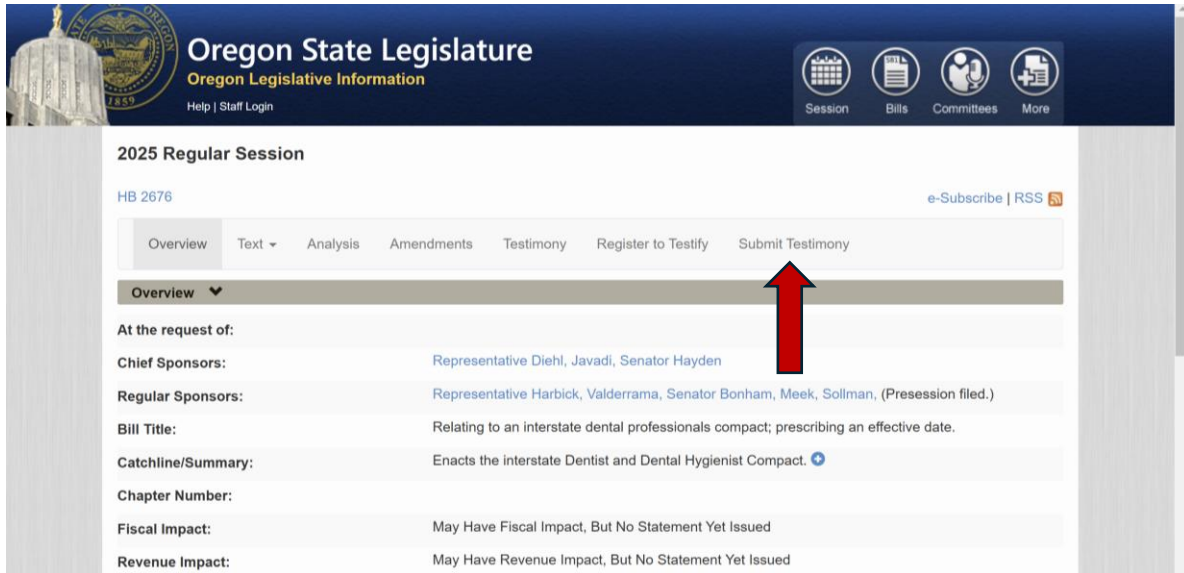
Oregon State Legislature
Oregon Legislative Information
Help | Staff Login

Session Bills Committees More

2025 Regular Session

HB 2676

e-Subscribe | RSS

Overview Text Analysis Amendments Testimony Register to Testify Submit Testimony

Overview

| | |
|---|---|
| At the request of: | |
| Chief Sponsors: | Representative Diehl, Javadi, Senator Hayden |
| Regular Sponsors: | Representative Harbick, Valderrama, Senator Bonham, Meek, Sollman, (Presession filed.) |
| Bill Title: | Relating to an interstate dental professionals compact; prescribing an effective date. |
| Catchline/Summary: | Enacts the interstate Dentist and Dental Hygienist Compact. |
| Chapter Number: | |
| Fiscal Impact: | May Have Fiscal Impact, But No Statement Yet Issued |
| Revenue Impact: | May Have Revenue Impact, But No Statement Yet Issued |